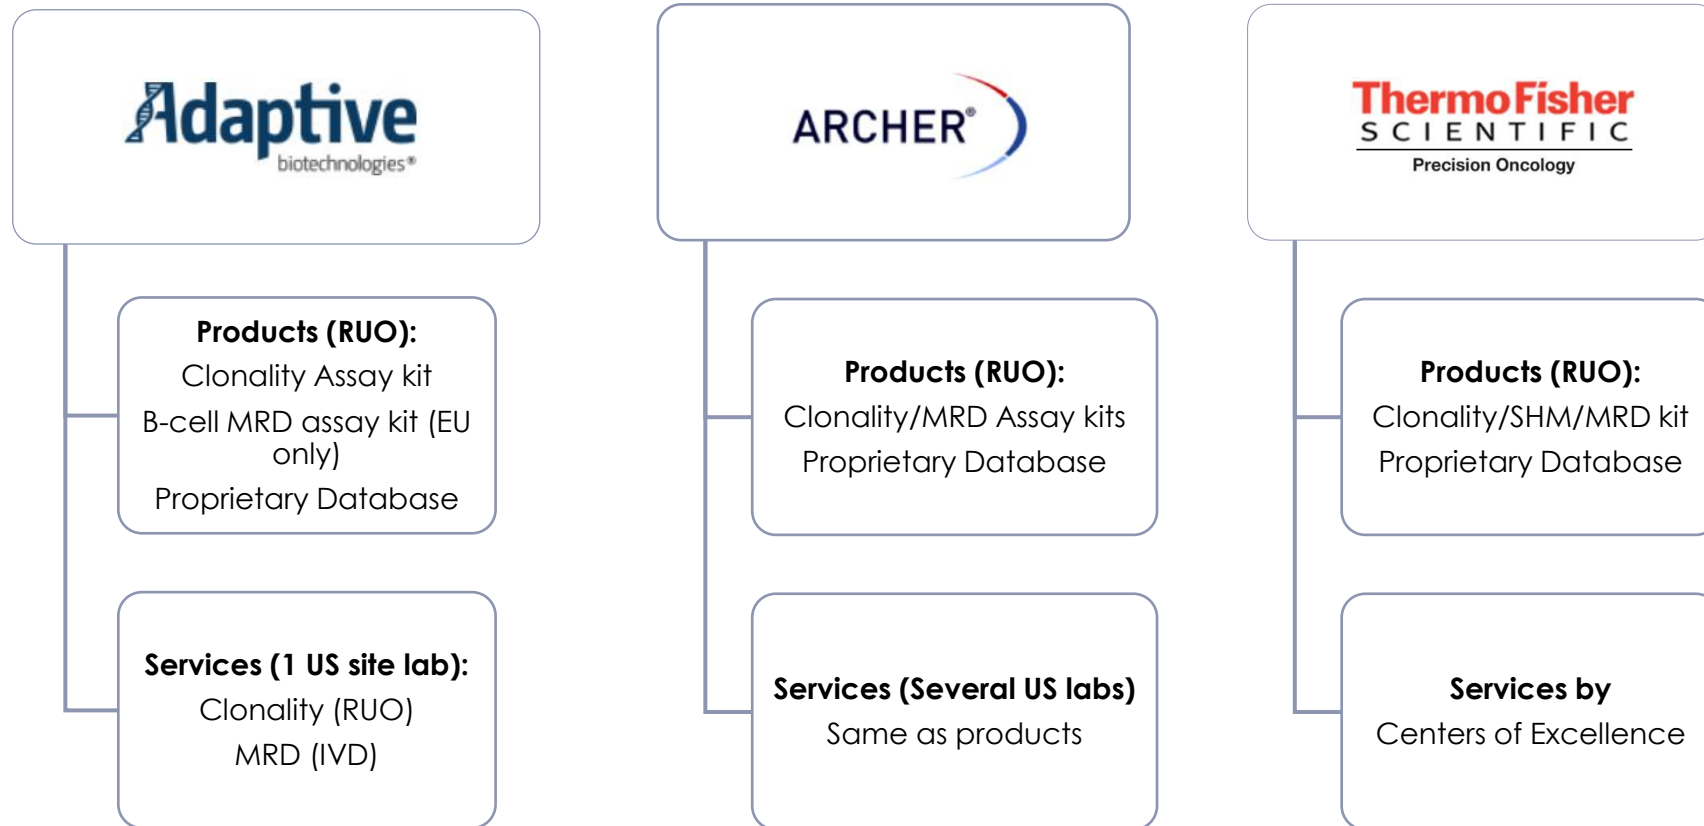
Adaptive
biotechnologies®

Products (RUO):
Clonality Assay kit
B-cell MRD assay kit (EU only)
Proprietary Database

Services (1 US site lab):
Clonality (RUO)
MRD (IVD)

ARCHER®

Products (RUO):
Clonality/MRD Assay kits
Proprietary Database

Services (Several US labs)
Same as products

ThermoFisher
SCIENTIFIC
Precision Oncology

Products (RUO):
Clonality/SHM/MRD kit
Proprietary Database

Services by
Centers of Excellence